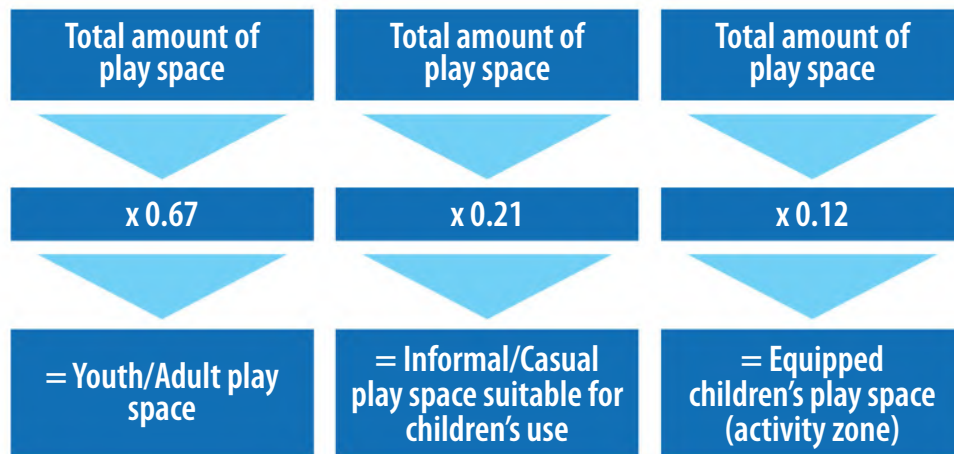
Total amount of play space

x 0.67

= Youth/Adult play space

Total amount of play space

x 0.21

= Informal/Casual play space suitable for children's use

Total amount of play space

x 0.12

= Equipped children's play space (activity zone)